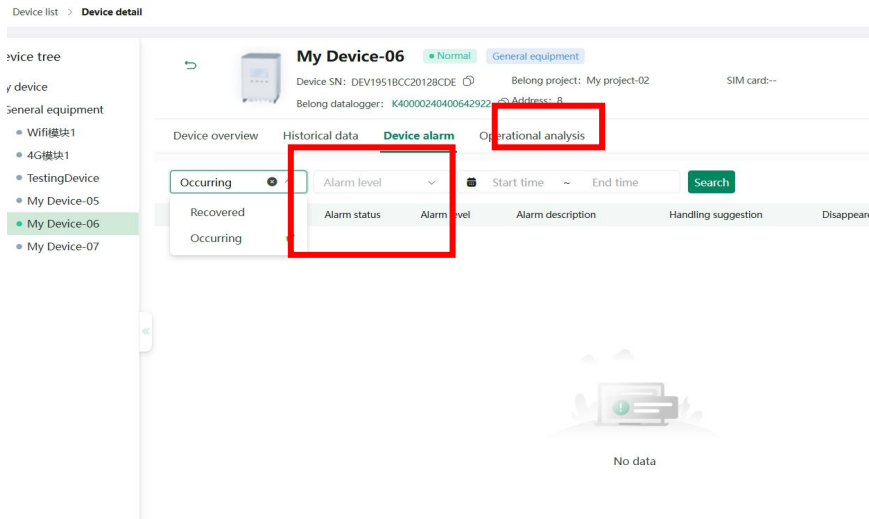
Device list > Device detail

evice tree

y device

General equipment

Wifi模块1

4G模块1

TestingDevice

My Device-05

My Device-06

My Device-07

My Device-06 Normal General equipment

Device SN: DEV1951BCC20128CDE

Belong project: My project-02

SIM card:--

Belong datalogger: K40000240400642922 Address: 8

Device overview Historical data Device alarm Operational analysis

Occurring

Alarm level

Start time ~ End time

Search

Recovered

Occurring

Alarm status Alarm level Alarm description Handling suggestion Disappear

No data